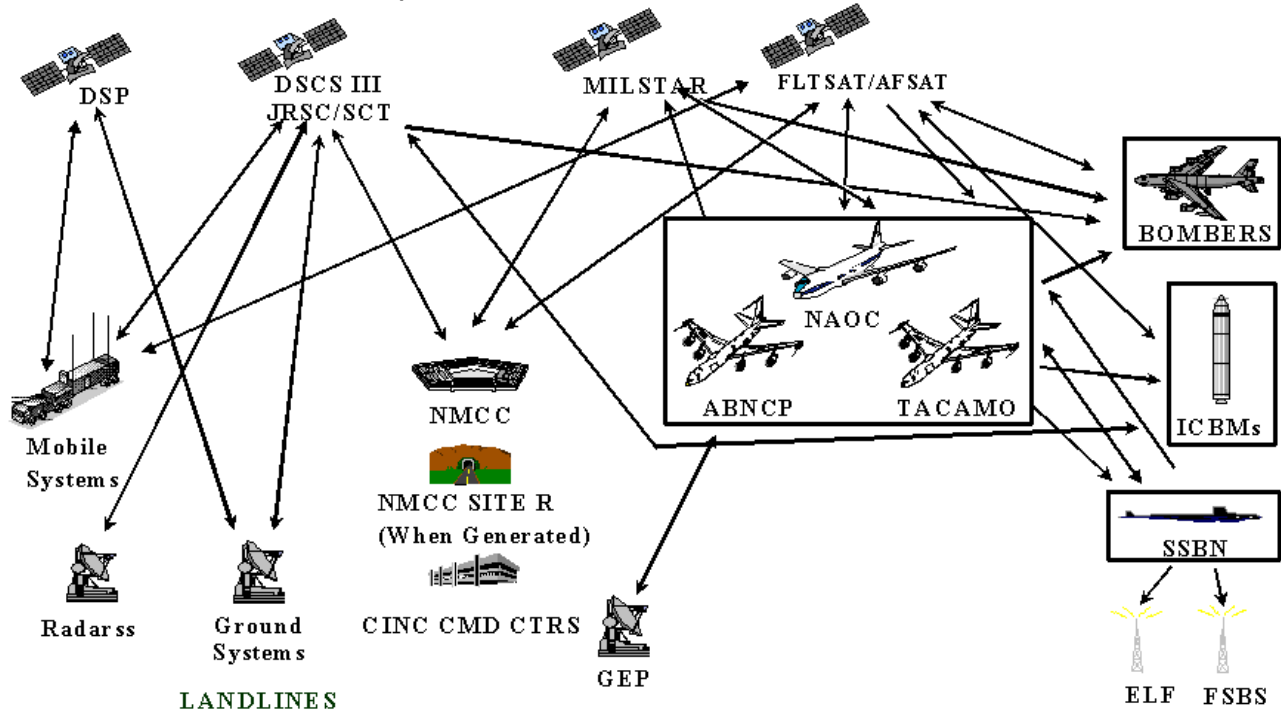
DSP

DSCS III
JRSC/SCT

MILSTAR

FLTSAT/AFSAT

BOMBERS

NAOC

ABNCP

TACAMO

ICBMs

SSBN

ELF

FSBS

Mobile Systems

Radarss

Ground Systems

NMCC

NMCC SITE R
(When Generated)

CINC CMD CTRS

GEP

LANDLINES